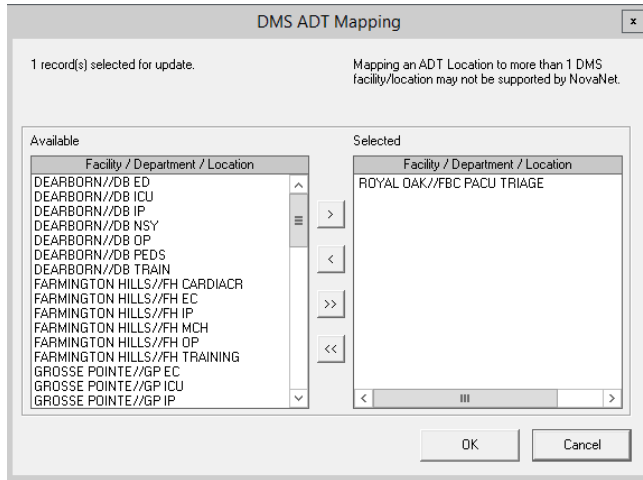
DMS ADT Mapping

x

1 record(s) selected for update.

Mapping an ADT Location to more than 1 DMS facility/location may not be supported by NovaNet.

Available

| Facility / Department / Location |
|---|
| DEARBORN//DB ED |
| DEARBORN//DB ICU |
| DEARBORN//DB IP |
| DEARBORN//DB NSY |
| DEARBORN//DB OP |
| DEARBORN//DB PEDS |
| DEARBORN//DB TRAIN |
| FARMINGTON HILLS//FH CARDIACR |
| FARMINGTON HILLS//FH EC |
| FARMINGTON HILLS//FH IP |
| FARMINGTON HILLS//FH MCH |
| FARMINGTON HILLS//FH OP |
| FARMINGTON HILLS//FH TRAINING |
| GROSSE POINTE//GP EC |
| GROSSE POINTE//GP ICU |
| GROSSE POINTE//GP IP |

>

<

>>

<<

Selected

| Facility / Department / Location |
|---|
| ROYAL OAK//FBC PACU TRIAGE |

OK

Cancel